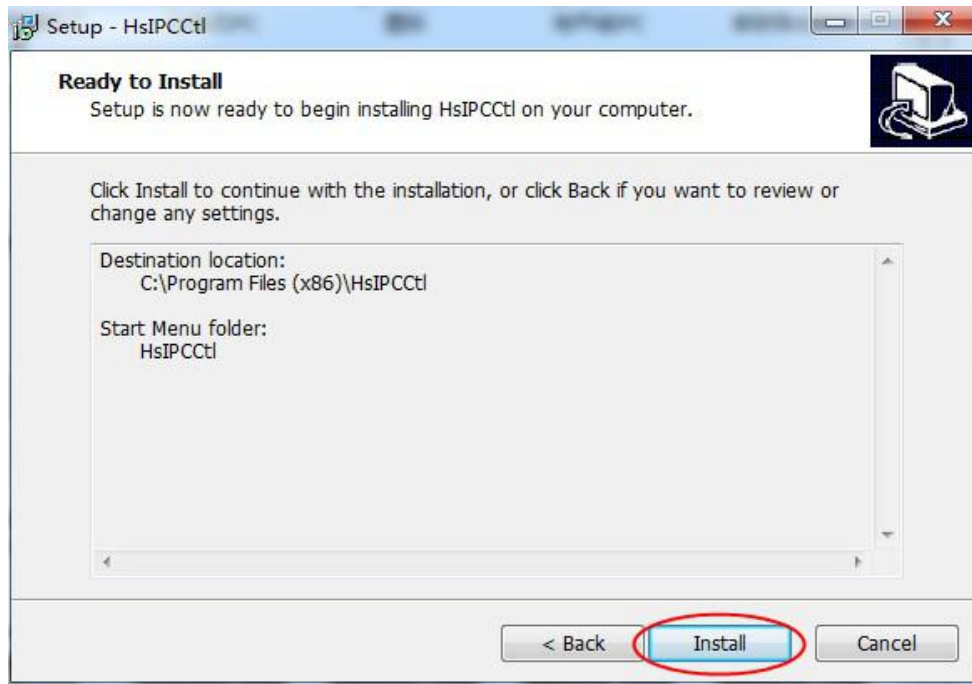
Setup - HsIPCCtl

Ready to Install
Setup is now ready to begin installing HsIPCCtl on your computer.

Click Install to continue with the installation, or click Back if you want to review or change any settings.

Destination location:
C:\Program Files (x86)\HsIPCCtl

Start Menu folder:
HsIPCCtl

< Back
Install
Cancel